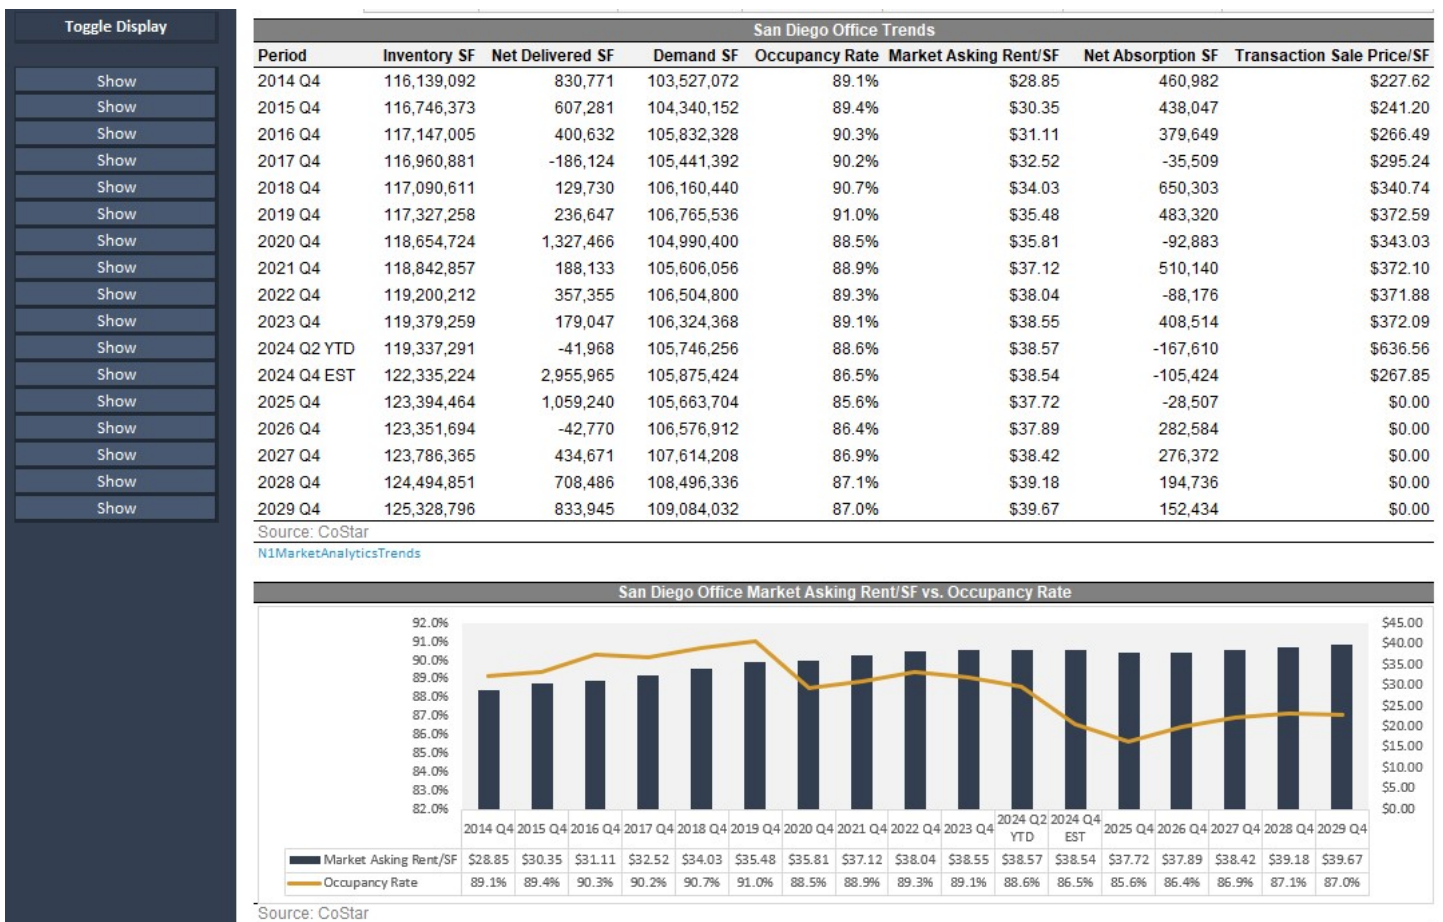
Toggle Display

Show
Show
Show
Show
Show
Show
Show
Show
Show
Show
Show
Show
Show
Show
Show
Show
Show

San Diego Office Trends

| Period | Inventory SF | Net Delivered SF | Demand SF | Occupancy Rate | Market Asking Rent/SF | Net Absorption SF | Transaction Sale Price/SF |
|---|---|---|---|---|---|---|---|
| 2014 Q4 | 116,139,092 | 830,771 | 103,527,072 | 89.1% | \$28.85 | 460,982 | \$227.62 |
| 2015 Q4 | 116,746,373 | 607,281 | 104,340,152 | 89.4% | \$30.35 | 438,047 | \$241.20 |
| 2016 Q4 | 117,147,005 | 400,632 | 105,832,328 | 90.3% | \$31.11 | 379,649 | \$266.49 |
| 2017 Q4 | 116,960,881 | -186,124 | 105,441,392 | 90.2% | \$32.52 | -35,509 | \$295.24 |
| 2018 Q4 | 117,090,611 | 129,730 | 106,160,440 | 90.7% | \$34.03 | 650,303 | \$340.74 |
| 2019 Q4 | 117,327,258 | 236,647 | 106,765,536 | 91.0% | \$35.48 | 483,320 | \$372.59 |
| 2020 Q4 | 118,654,724 | 1,327,466 | 104,990,400 | 88.5% | \$35.81 | -92,883 | \$343.03 |
| 2021 Q4 | 118,842,857 | 188,133 | 105,606,056 | 88.9% | \$37.12 | 510,140 | \$372.10 |
| 2022 Q4 | 119,200,212 | 357,355 | 106,504,800 | 89.3% | \$38.04 | -88,176 | \$371.88 |
| 2023 Q4 | 119,379,259 | 179,047 | 106,324,368 | 89.1% | \$38.55 | 408,514 | \$372.09 |
| 2024 Q2 YTD | 119,337,291 | -41,968 | 105,746,256 | 88.6% | \$38.57 | -167,610 | \$636.56 |
| 2024 Q4 EST | 122,335,224 | 2,955,965 | 105,875,424 | 86.5% | \$38.54 | -105,424 | \$267.85 |
| 2025 Q4 | 123,394,464 | 1,059,240 | 105,663,704 | 85.6% | \$37.72 | -28,507 | \$0.00 |
| 2026 Q4 | 123,351,694 | -42,770 | 106,576,912 | 86.4% | \$37.89 | 282,584 | \$0.00 |
| 2027 Q4 | 123,786,365 | 434,671 | 107,614,208 | 86.9% | \$38.42 | 276,372 | \$0.00 |
| 2028 Q4 | 124,494,851 | 708,486 | 108,496,336 | 87.1% | \$39.18 | 194,736 | \$0.00 |
| 2029 Q4 | 125,328,796 | 833,945 | 109,084,032 | 87.0% | \$39.67 | 152,434 | \$0.00 |

Source: CoStar
N1MarketAnalyticsTrends

San Diego Office Market Asking Rent/SF vs. Occupancy Rate

92.0%
91.0%
90.0%
89.0%
88.0%
87.0%
86.0%
85.0%
84.0%
83.0%
82.0%

\$45.00
\$40.00
\$35.00
\$30.00
\$25.00
\$20.00
\$15.00
\$10.00
\$5.00
\$0.00

| | 2014 Q4 | 2015 Q4 | 2016 Q4 | 2017 Q4 | 2018 Q4 | 2019 Q4 | 2020 Q4 | 2021 Q4 | 2022 Q4 | 2023 Q4 | 2024 Q2 YTD | 2024 Q4 EST | 2025 Q4 | 2026 Q4 | 2027 Q4 | 2028 Q4 | 2029 Q4 |
|---|---|---|---|---|---|---|---|---|---|---|---|---|---|---|---|---|---|
| Market Asking Rent/SF | \$28.85 | \$30.35 | \$31.11 | \$32.52 | \$34.03 | \$35.48 | \$35.81 | \$37.12 | \$38.04 | \$38.55 | \$38.57 | \$38.54 | \$37.72 | \$37.89 | \$38.42 | \$39.18 | \$39.67 |
| Occupancy Rate | 89.1% | 89.4% | 90.3% | 90.2% | 90.7% | 91.0% | 88.5% | 88.9% | 89.3% | 89.1% | 88.6% | 86.5% | 85.6% | 86.4% | 86.9% | 87.1% | 87.0% |

Source: CoStar